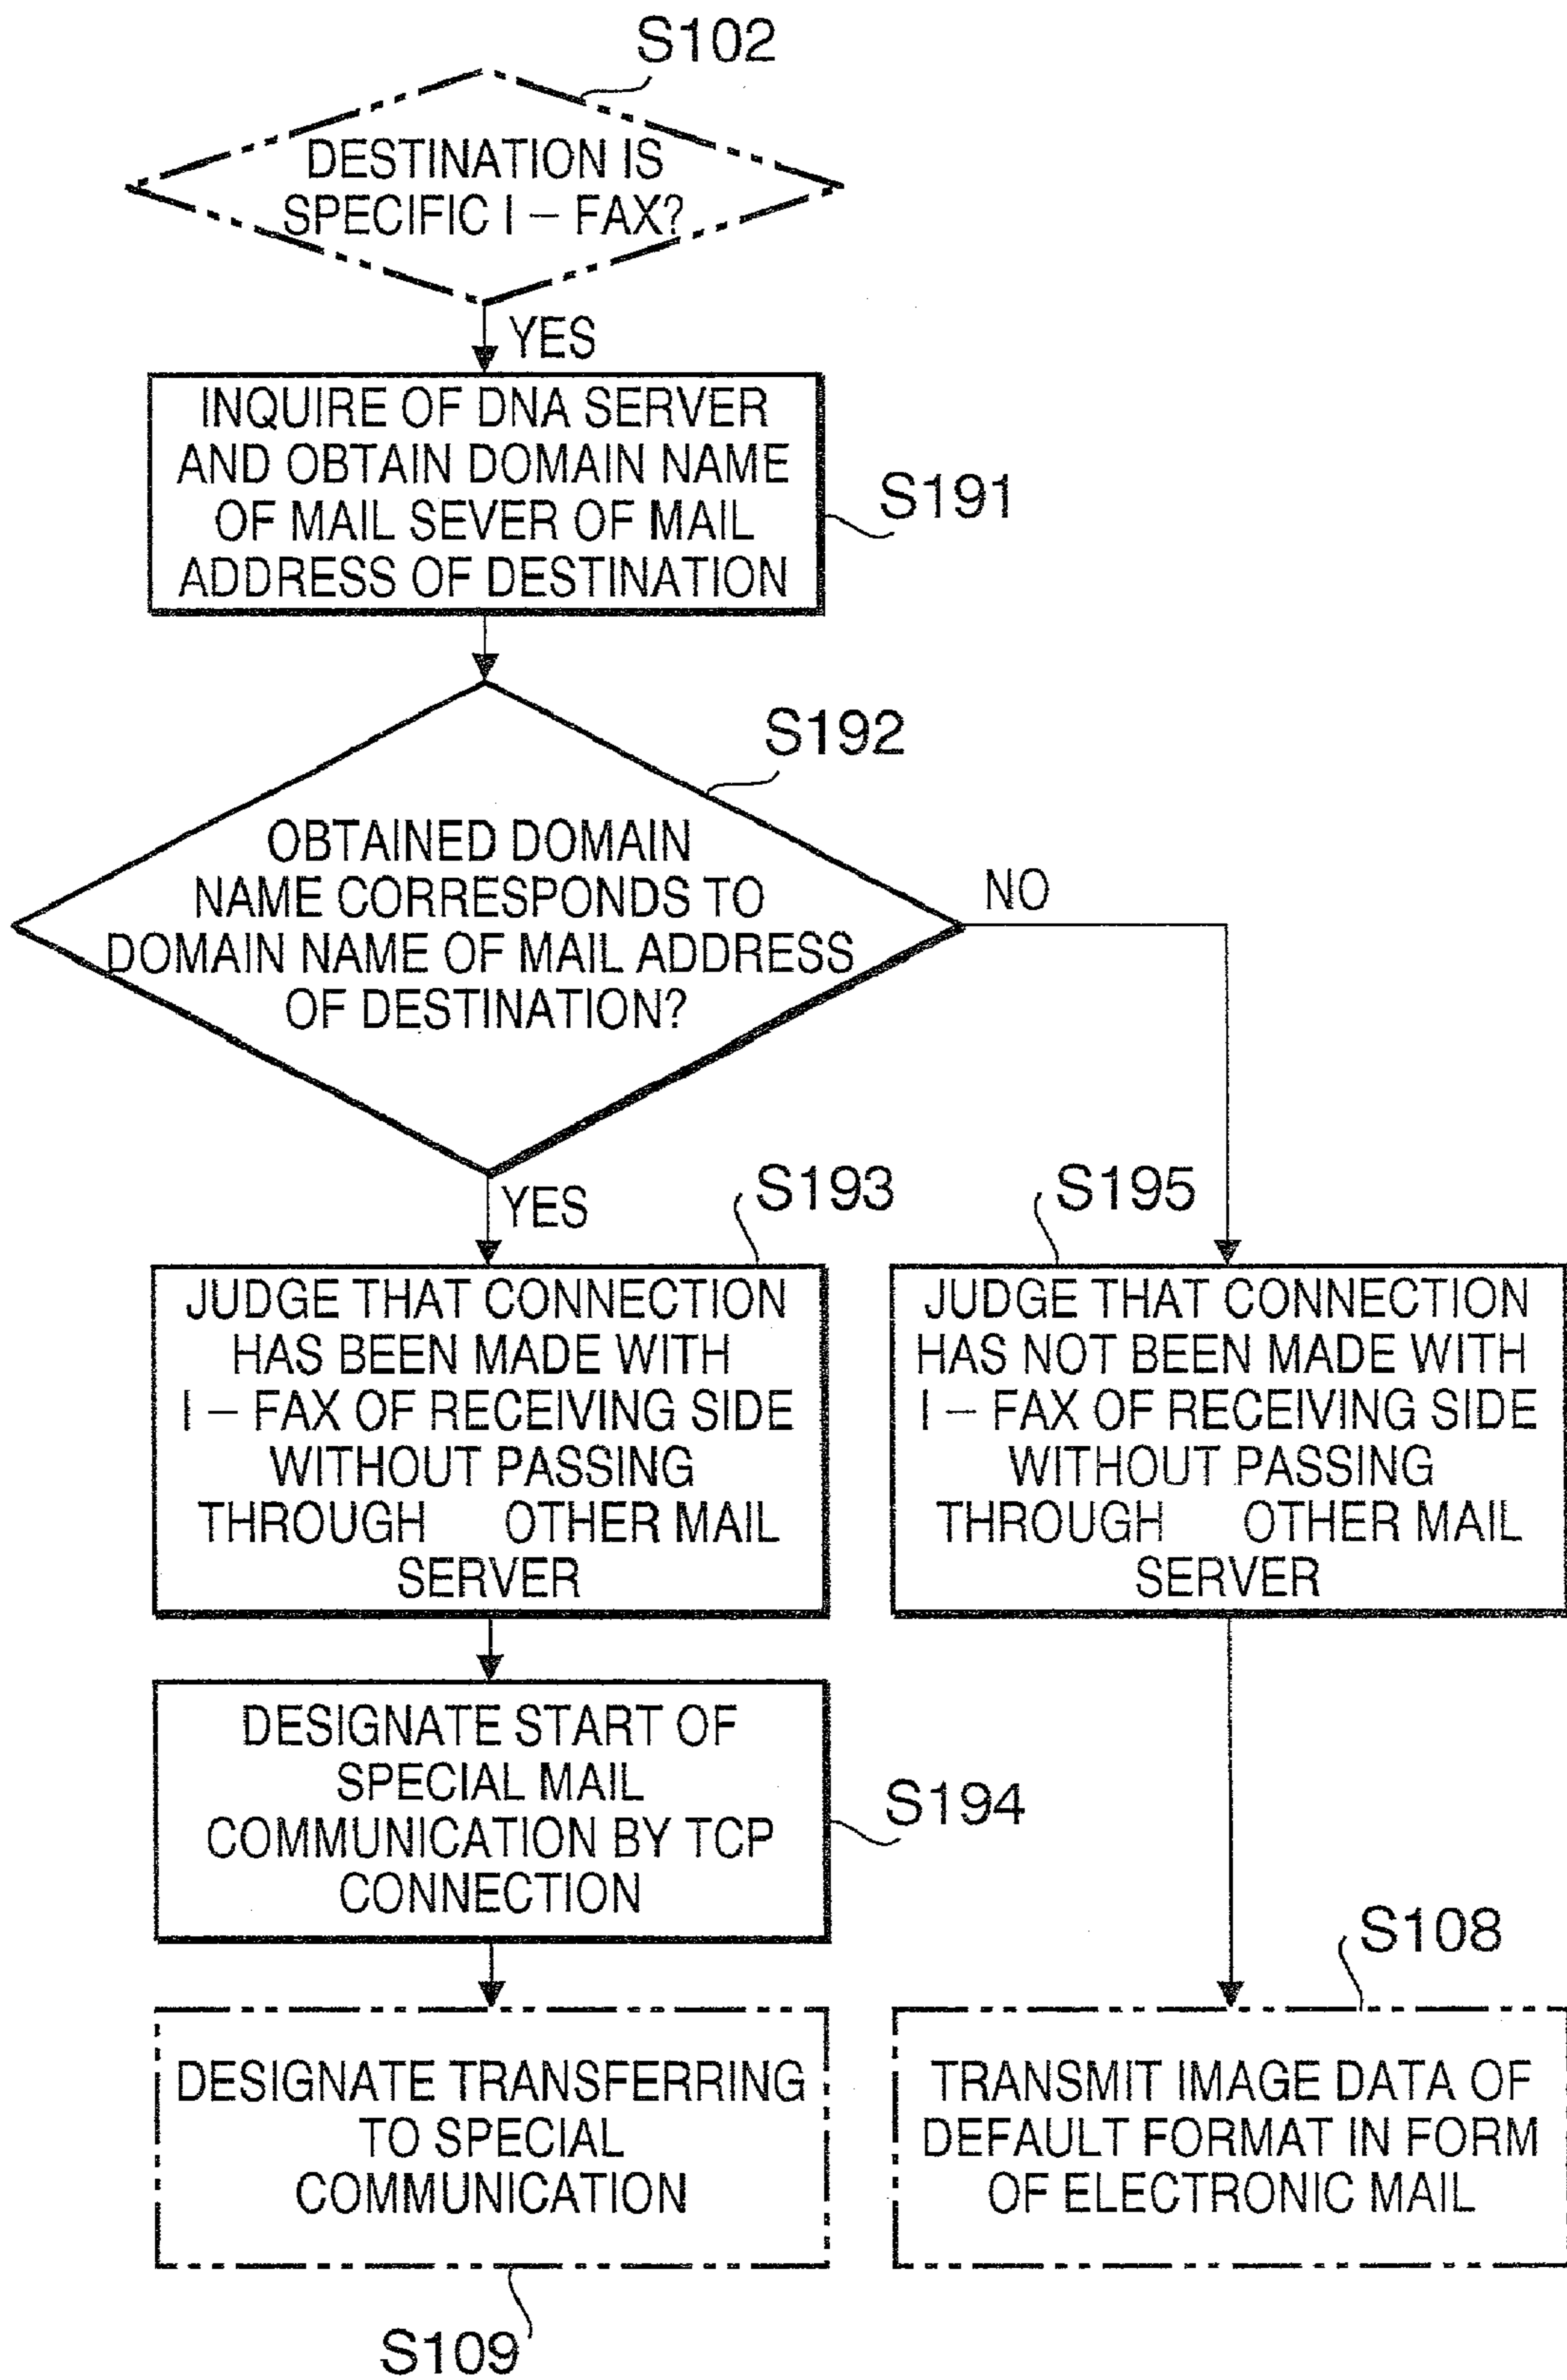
S102

DESTINATION IS SPECIFIC I – FAX?

YES

INQUIRE OF DNA SERVER AND OBTAIN DOMAIN NAME OF MAIL SEVER OF MAIL ADDRESS OF DESTINATION

S191

S192

OBTAINED DOMAIN NAME CORRESPONDS TO DOMAIN NAME OF MAIL ADDRESS OF DESTINATION?

NO

YES

S193

S195

JUDGE THAT CONNECTION HAS BEEN MADE WITH I – FAX OF RECEIVING SIDE WITHOUT PASSING THROUGH OTHER MAIL SERVER

JUDGE THAT CONNECTION HAS NOT BEEN MADE WITH I – FAX OF RECEIVING SIDE WITHOUT PASSING THROUGH OTHER MAIL SERVER

DESIGNATE START OF SPECIAL MAIL COMMUNICATION BY TCP CONNECTION

S194

S108

DESIGNATE TRANSFERRING TO SPECIAL COMMUNICATION

TRANSMIT IMAGE DATA OF DEFAULT FORMAT IN FORM OF ELECTRONIC MAIL

S109